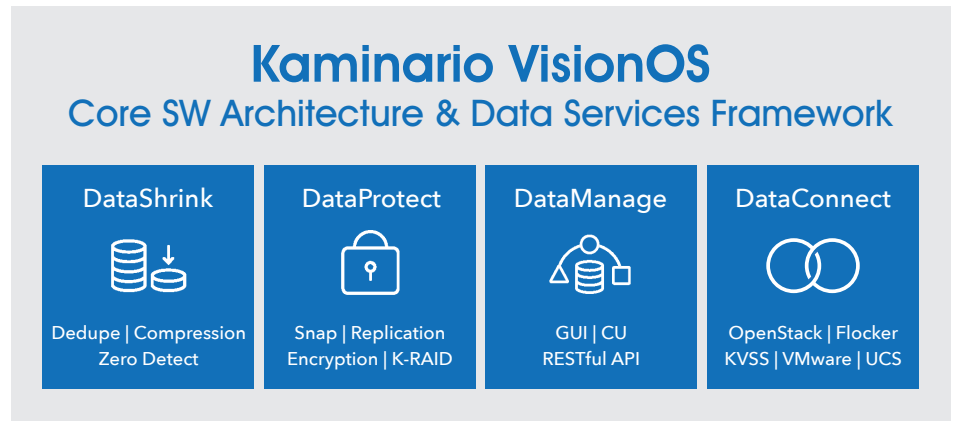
Kaminario VisionOS
Core SW Architecture & Data Services Framework

DataShrink

Dedupe | Compression
Zero Detect

DataProtect

Snap | Replication
Encryption | K-RAID

DataManage

GUI | CU
RESTful API

DataConnect

OpenStack | Flocker
KVSS | VMware | UCS